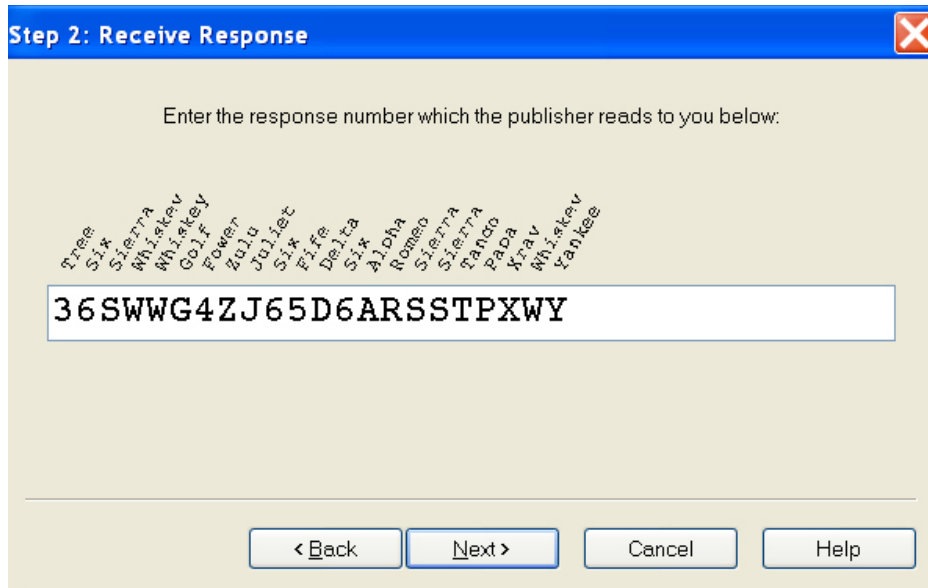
Step 2: Receive Response

Enter the response number which the publisher reads to you below:

Tree Six Sierra Whiskey Whiskey Golf Fower Zulu Juliet Six Fife Delta Six Alpha Romeo Sierra Sierra Tango Papa Xray Whiskey Yankee

36SWWG4ZJ65D6ARSSTPXWY

< Back Next > Cancel Help